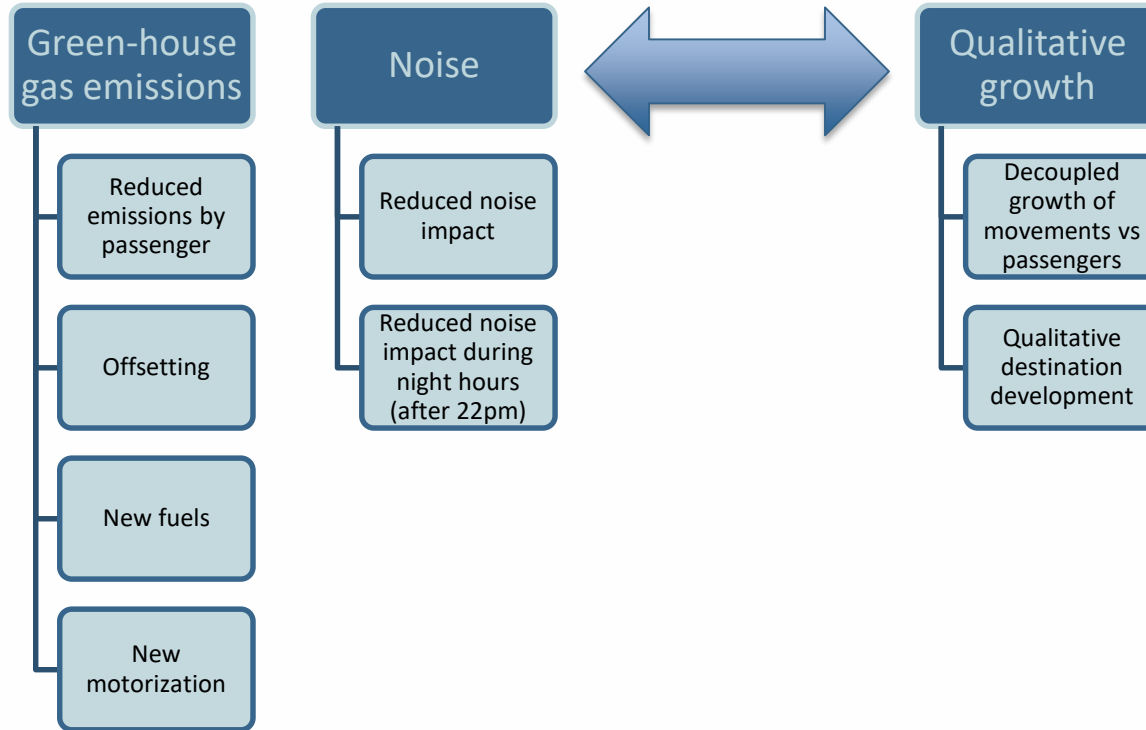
Green-house gas emissions

Reduced emissions by passenger

Offsetting

New fuels

New motorization

Noise

Reduced noise impact

Reduced noise impact during night hours (after 22pm)

Qualitative growth

Decoupled growth of movements vs passengers

Qualitative destination development